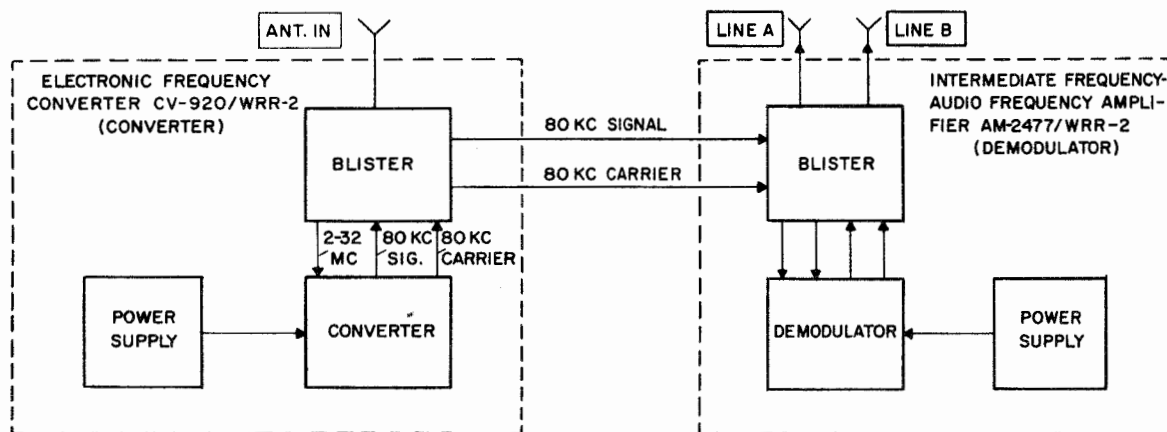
ANT. IN

LINE A

LINE B

ELECTRONIC FREQUENCY CONVERTER CV-920/WRR-2 (CONVERTER)

INTERMEDIATE FREQUENCY-AUDIO FREQUENCY AMPLIFIER AM-2477/WRR-2 (DEMODULATOR)

80 KC SIGNAL

80 KC CARRIER

BLISTER

BLISTER

2-32 MC

80 KC SIG.

80 KC CARRIER

POWER SUPPLY

CONVERTER

DEMODULATOR

POWER SUPPLY